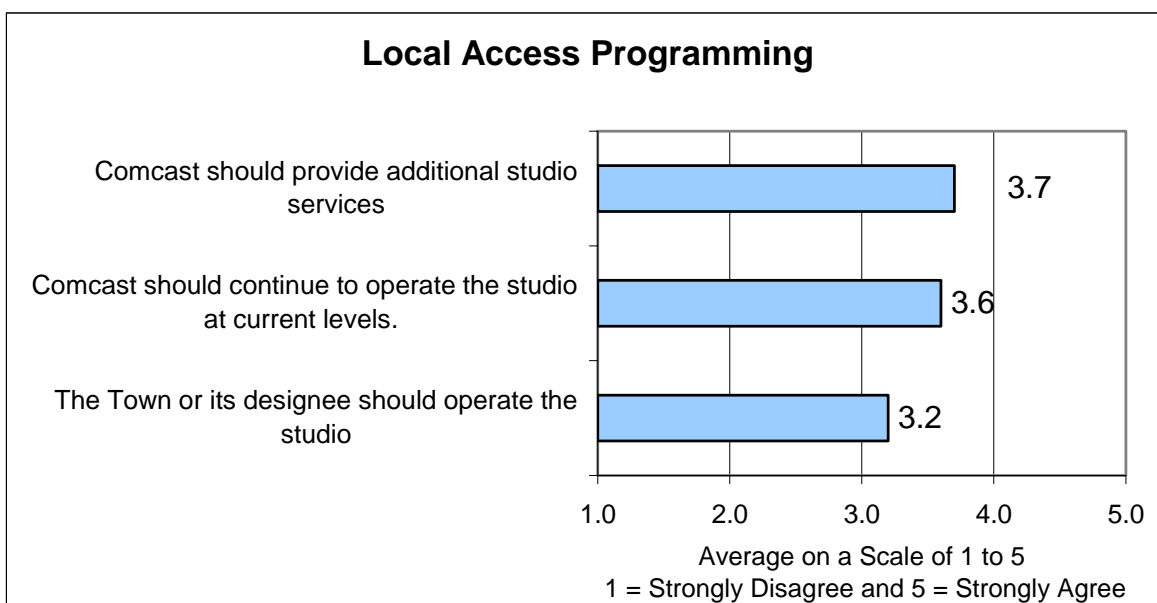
Local Access Programming

Comcast should provide additional studio services

Comcast should continue to operate the studio at current levels.

The Town or its designee should operate the studio

3.7

3.6

3.2

1.0
2.0
3.0
4.0
5.0

Average on a Scale of 1 to 5
1 = Strongly Disagree and 5 = Strongly Agree